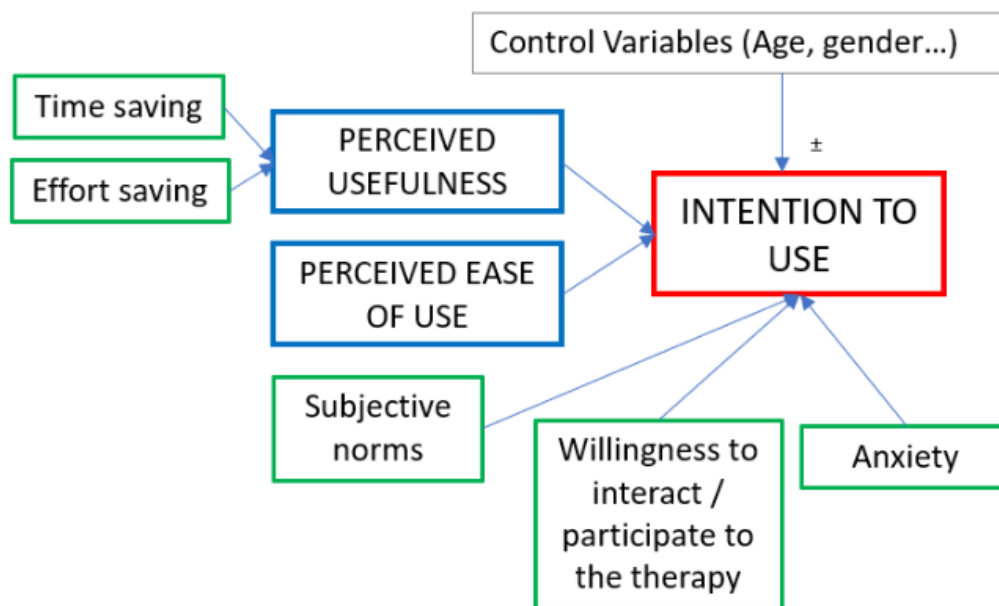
Control Variables (Age, gender…)

Time saving

Effort saving

PERCEIVED USEFULNESS

±

INTENTION TO USE

PERCEIVED EASE OF USE

Subjective norms

Willingness to interact / participate to the therapy

Anxiety